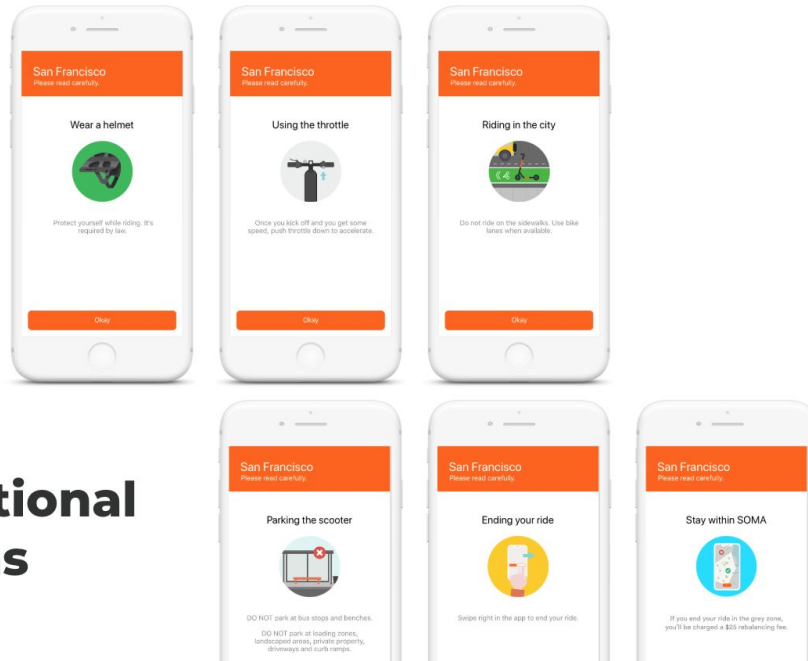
San Francisco
Please read carefully.

Wear a helmet

Protect yourself while riding. It's required by law.

Okay

San Francisco
Please read carefully.

Using the throttle

Once you kick off and you get some speed, push throttle down to accelerate.

Okay

San Francisco
Please read carefully.

Riding in the city

Do not ride on the sidewalks. Use bike lanes when available.

Okay

tional
s

San Francisco
Please read carefully.

Parking the scooter

DO NOT park at bus stops and benches.

DO NOT park at loading zones, landscaped areas, private property, driveways and curb ramps.

San Francisco
Please read carefully.

Ending your ride

Swipe right in the app to end your ride.

San Francisco
Please read carefully.

Stay within SOMA

If you end your ride in the grey zone, you'll be charged a $25 rebalancing fee.